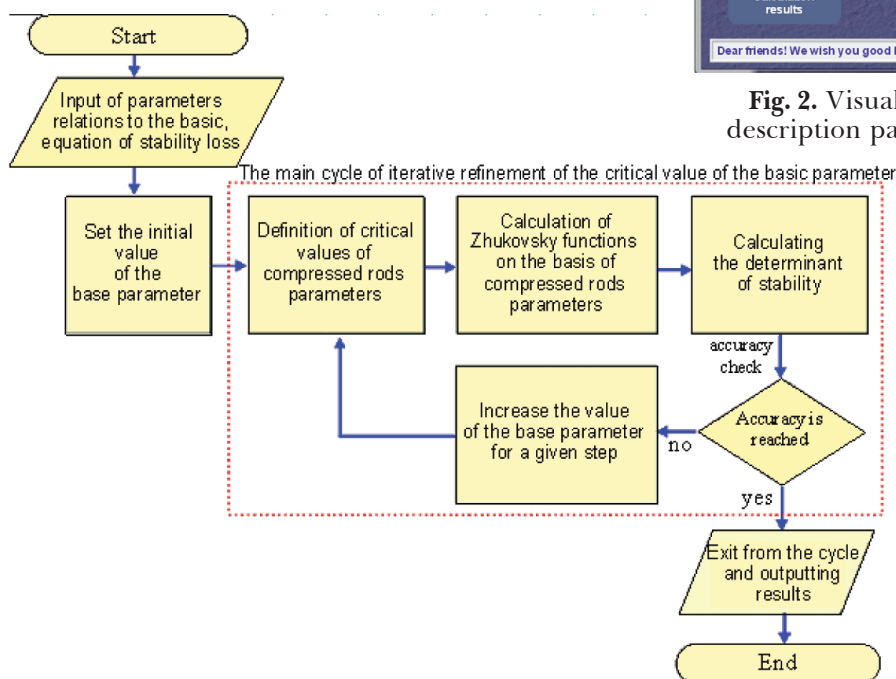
results

Dear friends! We wish you good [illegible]

Fig. 2. Visua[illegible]
description pa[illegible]

Start

Input of parameters relations to the basic, equation of stability loss

The main cycle of iterative refinement of the critical value of the basic parameter

Set the initial value of the base parameter

Definition of critical values of compressed rods parameters

Calculation of Zhukovsky functions on the basis of compressed rods parameters

Calculating the determinant of stability

accuracy check

Increase the value of the base parameter for a given step

no

Accuracy is reached

yes

Exit from the cycle and outputting results

End